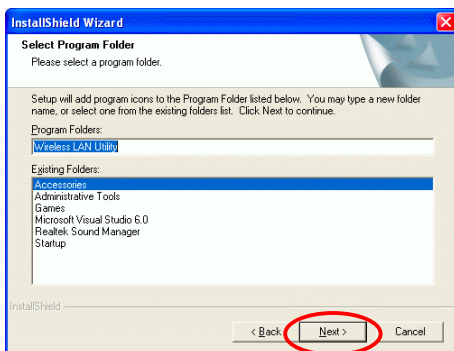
InstallShield Wizard

Select Program Folder
Please select a program folder.

Setup will add program icons to the Program Folder listed below. You may type a new folder name, or select one from the existing folders list. Click Next to continue.

Program Folders:
Wireless LAN Utility

Existing Folders:
Accessories
Administrative Tools
Games
Microsoft Visual Studio 6.0
Realtek Sound Manager
Startup

InstallShield

< Back
Next >
Cancel